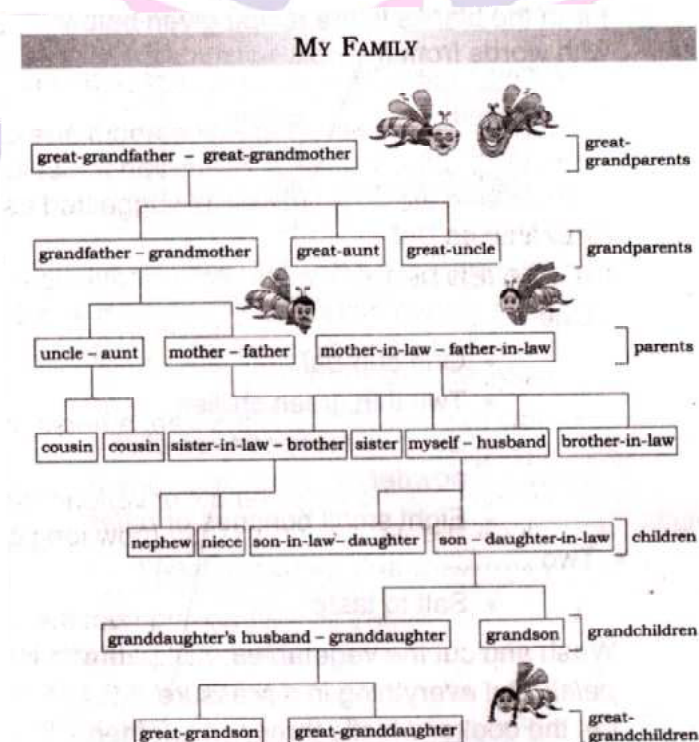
MY FAMILY

great-grandfather – great-grandmother

great-grandparents

grandfather – grandmother

great-aunt

great-uncle

grandparents

uncle – aunt

mother – father

mother-in-law – father-in-law

parents

cousin

cousin

sister-in-law – brother

sister

myself – husband

brother-in-law

nephew

niece

son-in-law – daughter

son – daughter-in-law

children

granddaughter's husband – granddaughter

grandson

grandchildren

great-grandson

great-granddaughter

great-grandchildren